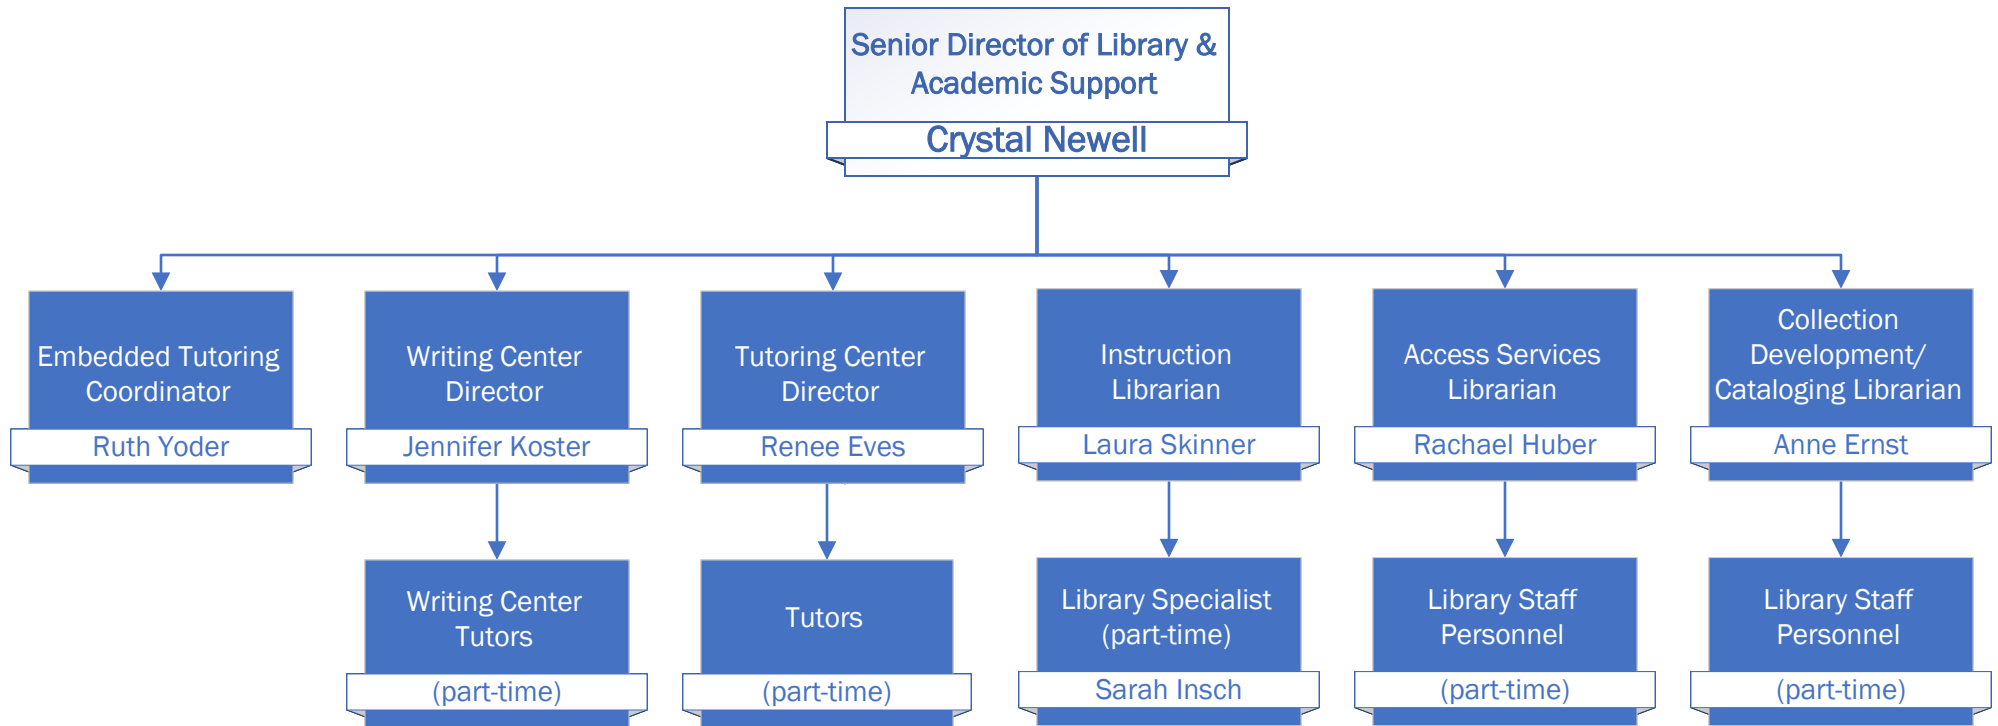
Senior Director of Library & Academic Support
Crystal Newell

Embedded Tutoring Coordinator
Ruth Yoder

Writing Center Director
Jennifer Koster

Writing Center Tutors
(part-time)

Tutoring Center Director
Renee Eves

Tutors
(part-time)

Instruction Librarian
Laura Skinner

Library Specialist (part-time)
Sarah Insch

Access Services Librarian
Rachael Huber

Library Staff Personnel
(part-time)

Collection Development/ Cataloging Librarian
Anne Ernst

Library Staff Personnel
(part-time)